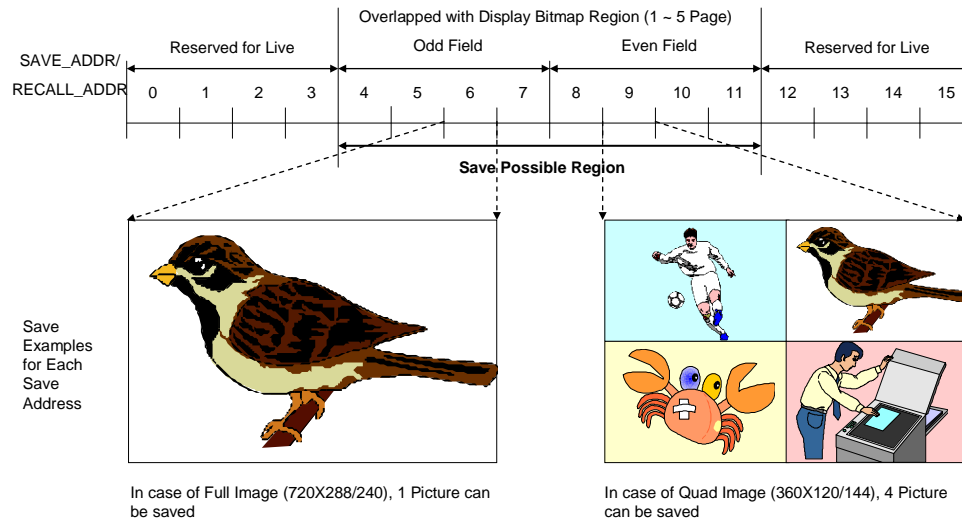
Overlapped with Display Bitmap Region (1 ~ 5 Page)

SAVE_ADDR/
RECALL_ADDR

Reserved for Live

Odd Field

Even Field

Reserved for Live

0 1 2 3 4 5 6 7 8 9 10 11 12 13 14 15

Save Possible Region

Save Examples for Each Save Address

In case of Full Image (720X288/240), 1 Picture can be saved

In case of Quad Image (360X120/144), 4 Picture can be saved